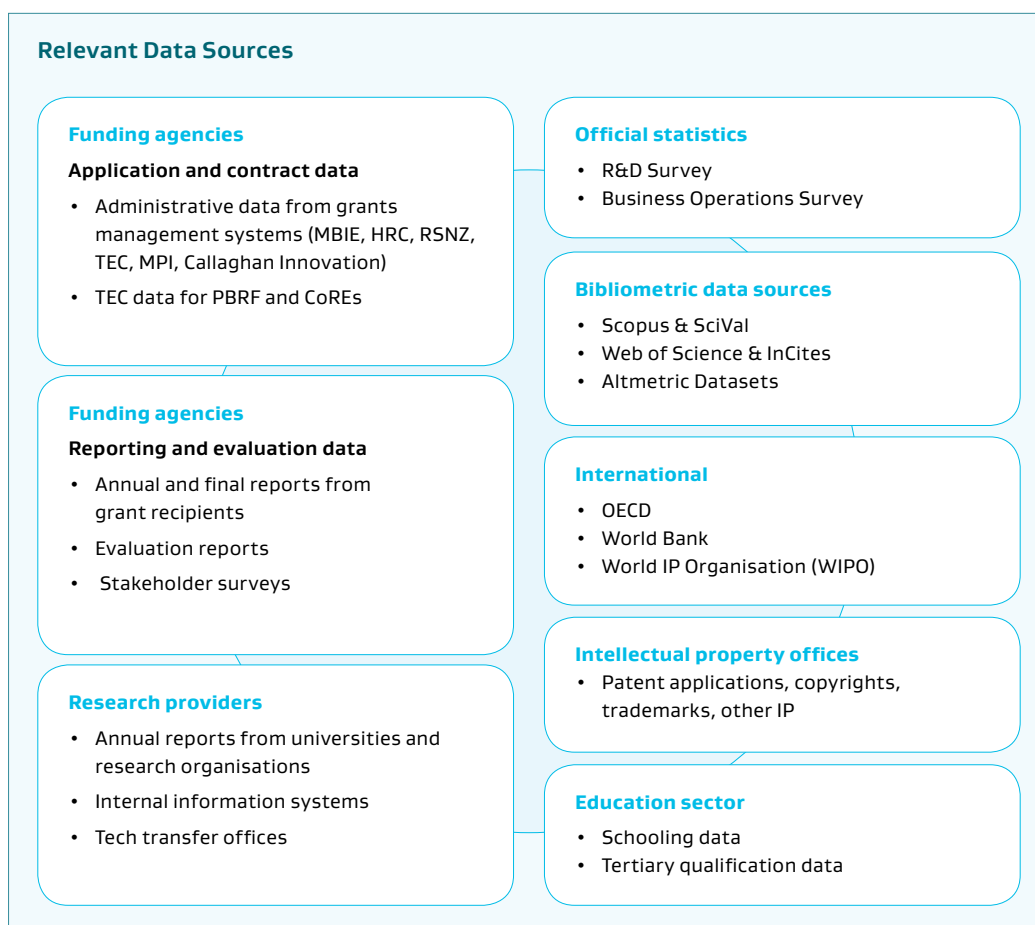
Relevant Data Sources

Funding agencies

Application and contract data

- Administrative data from grants management systems (MBIE, HRC, RSNZ, TEC, MPI, Callaghan Innovation)
- TEC data for PBRF and CoREs

Funding agencies

Reporting and evaluation data

- Annual and final reports from grant recipients
- Evaluation reports
- Stakeholder surveys

Research providers

- Annual reports from universities and research organisations
- Internal information systems
- Tech transfer offices

Official statistics

- R&D Survey
- Business Operations Survey

Bibliometric data sources

- Scopus & SciVal
- Web of Science & InCites
- Altmetric Datasets

International

- OECD
- World Bank
- World IP Organisation (WIPO)

Intellectual property offices

- Patent applications, copyrights, trademarks, other IP

Education sector

- Schooling data
- Tertiary qualification data